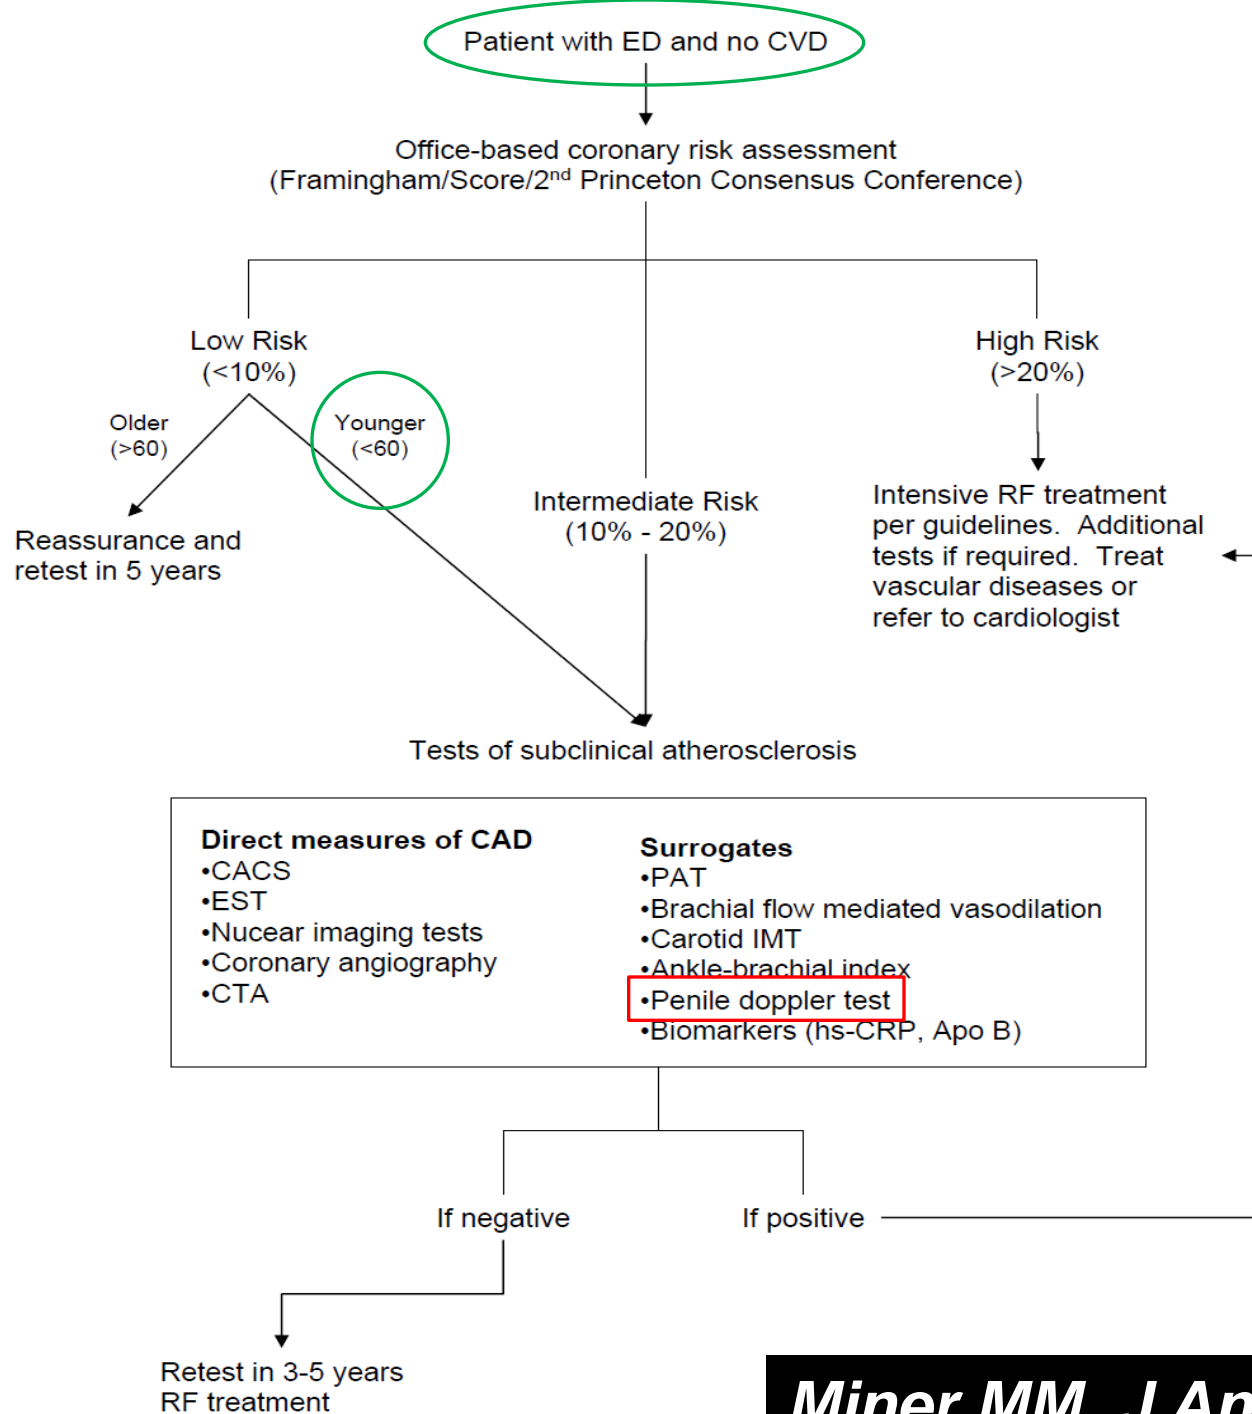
Patient with ED and no CVD

Office-based coronary risk assessment (Framingham/Score/2$^{nd}$ Princeton Consensus Conference)

Low Risk (<10%)

High Risk (>20%)

Older (>60)

Younger (<60)

Reassurance and retest in 5 years

Intermediate Risk (10% - 20%)

Intensive RF treatment per guidelines. Additional tests if required. Treat vascular diseases or refer to cardiologist

Tests of subclinical atherosclerosis

**Direct measures of CAD**
•CACS
•EST
•Nucear imaging tests
•Coronary angiography
•CTA

**Surrogates**
•PAT
•Brachial flow mediated vasodilation
•Carotid IMT
•Ankle-brachial index
•Penile doppler test
•Biomarkers (hs-CRP, Apo B)

If negative

If positive

Retest in 3-5 years
RF treatment

Miner MM. J An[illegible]